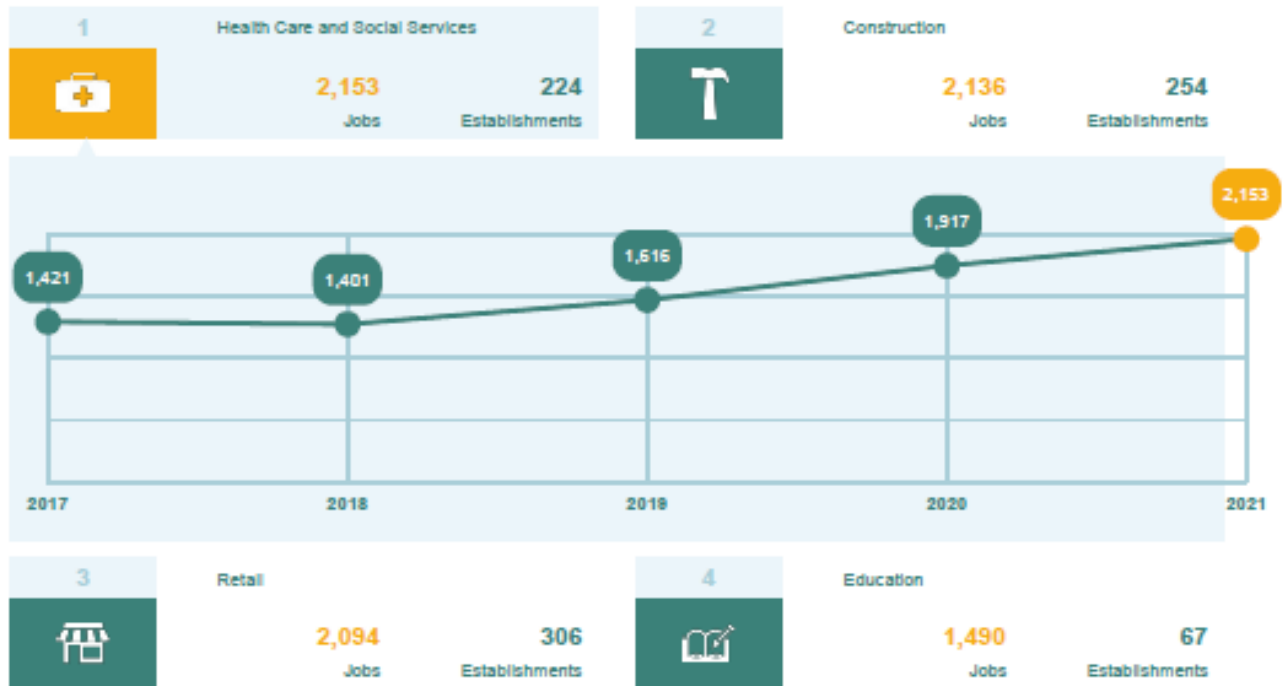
1

Health Care and Social Services

2,153
Jobs

224
Establishments

2

Construction

2,136
Jobs

254
Establishments

1,421

1,401

1,616

1,917

2,153

2017

2018

2019

2020

2021

3

Retail

2,094
Jobs

306
Establishments

4

Education

1,490
Jobs

67
Establishments